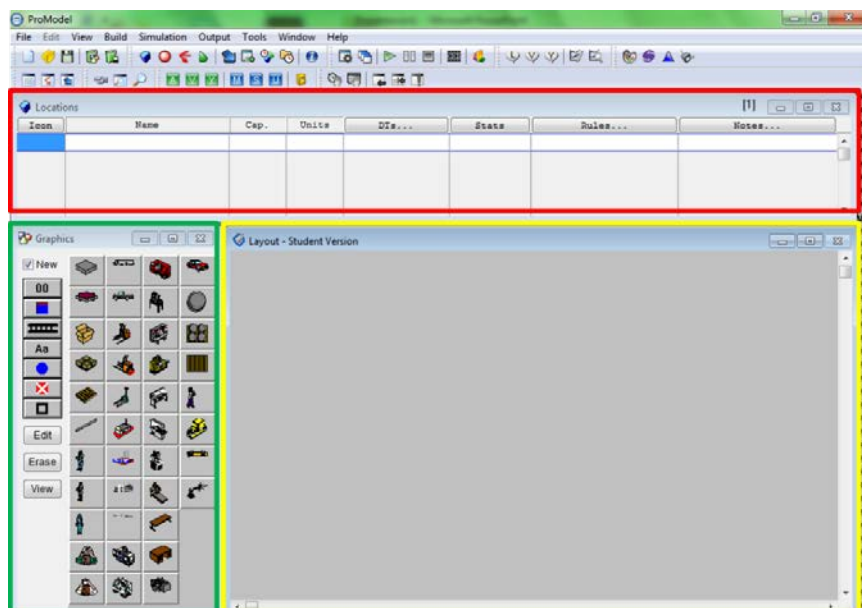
ProModel

File Edit View Build Simulation Output Tools Window Help

Locations

[1]

| Icon | Name | Cap. | Units | DTs... | Stats | Rules... | Notes... |
|---|---|---|---|---|---|---|---|
| | | | | | | | |

Graphics

New

00

Aa

Edit

Erase

View

Layout - Student Version